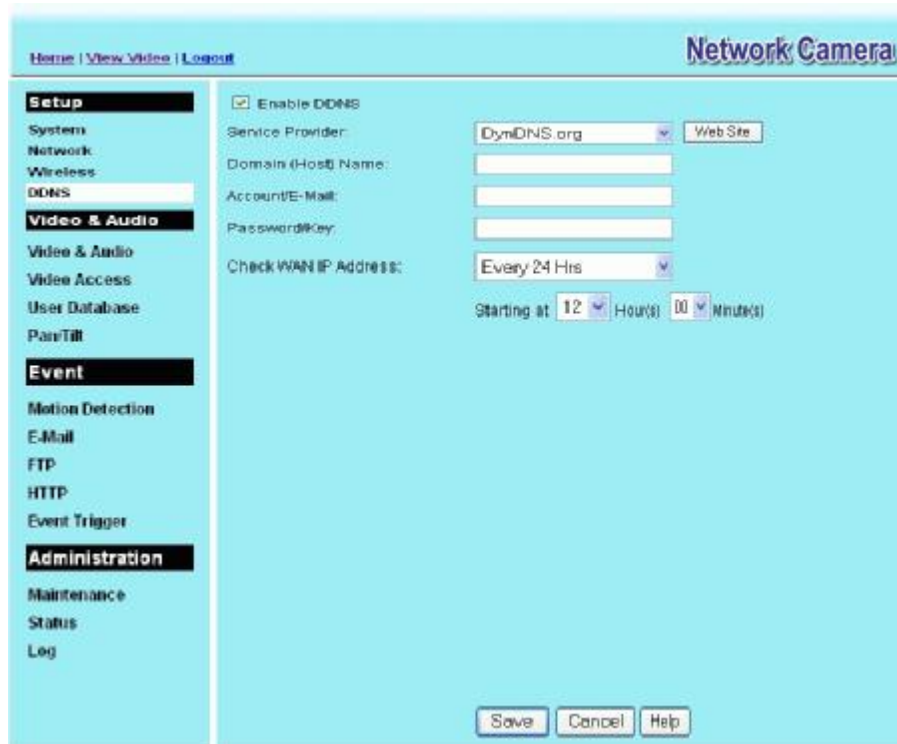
Home | View Video | Logout

Network Camera

Setup
System
Network
Wireless
DDNS

Video & Audio
Video & Audio
Video Access
User Database
Pan/Tilt

Event
Motion Detection
E-Mail
FTP
HTTP
Event Trigger

Administration
Maintenance
Status
Log

Enable DDNS

Service Provider: DynDNS.org Web Site

Domain (Host) Name:

Account/E-Mail:

Password/Key:

Check WAN IP Address: Every 24 Hrs

Starting at 12 Hour(s) 00 Minute(s)

Save Cancel Help